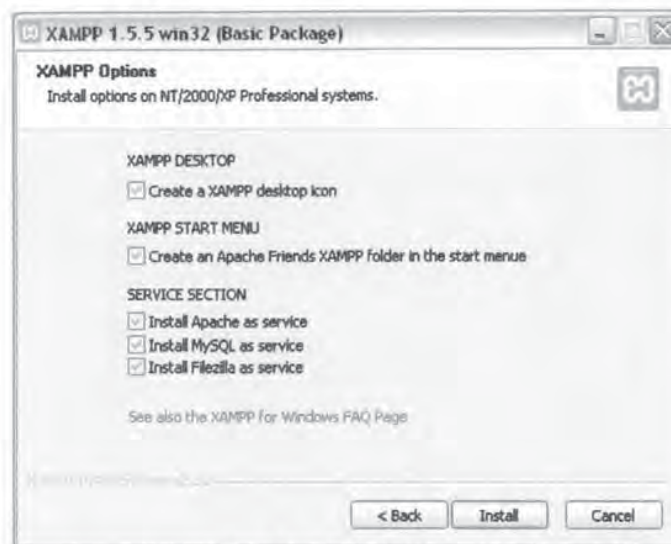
XAMPP 1.5.5 win32 (Basic Package)

XAMPP Options

Install options on NT/2000/XP Professional systems.

XAMPP DESKTOP

Create a XAMPP desktop icon

XAMPP START MENU

Create an Apache Friends XAMPP folder in the start menue

SERVICE SECTION

Install Apache as service

Install MySQL as service

Install Filezilla as service

See also the XAMPP for Windows FAQ Page

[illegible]

< Back

Install

Cancel